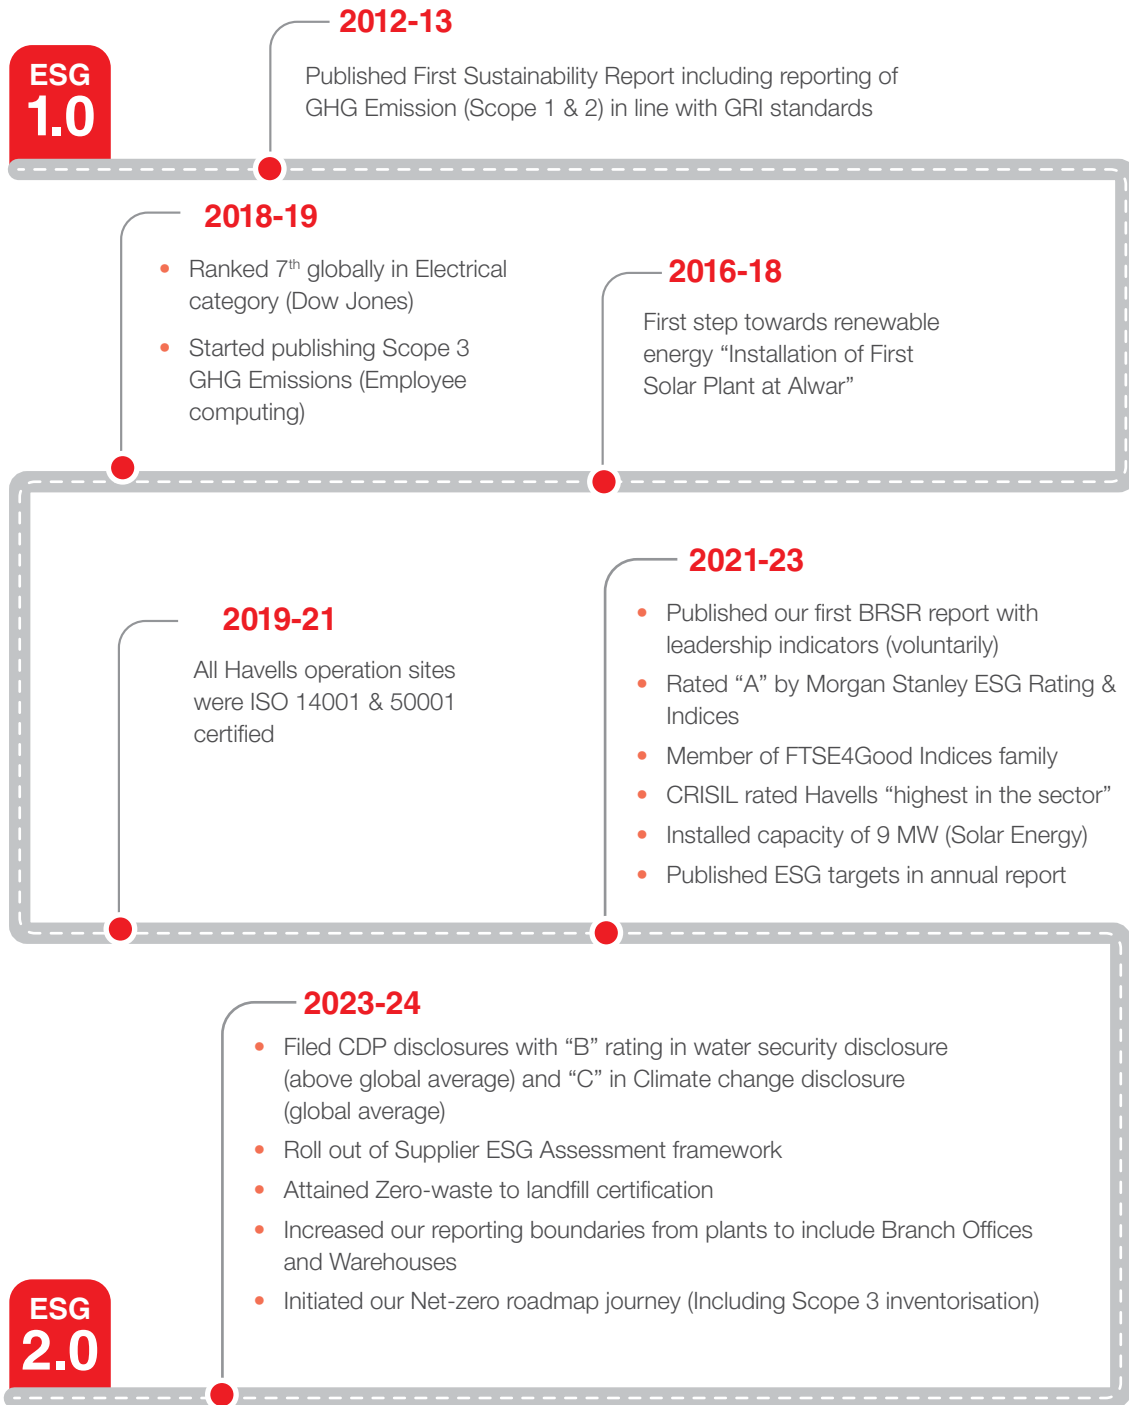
ESG
1.0

2012-13

Published First Sustainability Report including reporting of GHG Emission (Scope 1 & 2) in line with GRI standards

2018-19

- Ranked 7$^{th}$ globally in Electrical category (Dow Jones)
- Started publishing Scope 3 GHG Emissions (Employee computing)

2016-18

First step towards renewable energy "Installation of First Solar Plant at Alwar"

2019-21

All Havells operation sites were ISO 14001 & 50001 certified

2021-23

- Published our first BRSR report with leadership indicators (voluntarily)
- Rated "A" by Morgan Stanley ESG Rating & Indices
- Member of FTSE4Good Indices family
- CRISIL rated Havells "highest in the sector"
- Installed capacity of 9 MW (Solar Energy)
- Published ESG targets in annual report

2023-24

- Filed CDP disclosures with "B" rating in water security disclosure (above global average) and "C" in Climate change disclosure (global average)
- Roll out of Supplier ESG Assessment framework
- Attained Zero-waste to landfill certification
- Increased our reporting boundaries from plants to include Branch Offices and Warehouses
- Initiated our Net-zero roadmap journey (Including Scope 3 inventorisation)

ESG
2.0